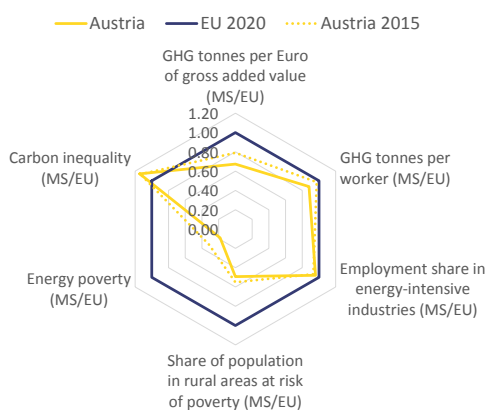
Austria
EU 2020
Austria 2015

GHG tonnes per Euro of gross added value (MS/EU)

1.20
1.00
0.80
0.60
0.40
0.20
0.00

GHG tonnes per worker (MS/EU)

Employment share in energy-intensive industries (MS/EU)

Share of population in rural areas at risk of poverty (MS/EU)

Energy poverty (MS/EU)

Carbon inequality (MS/EU)